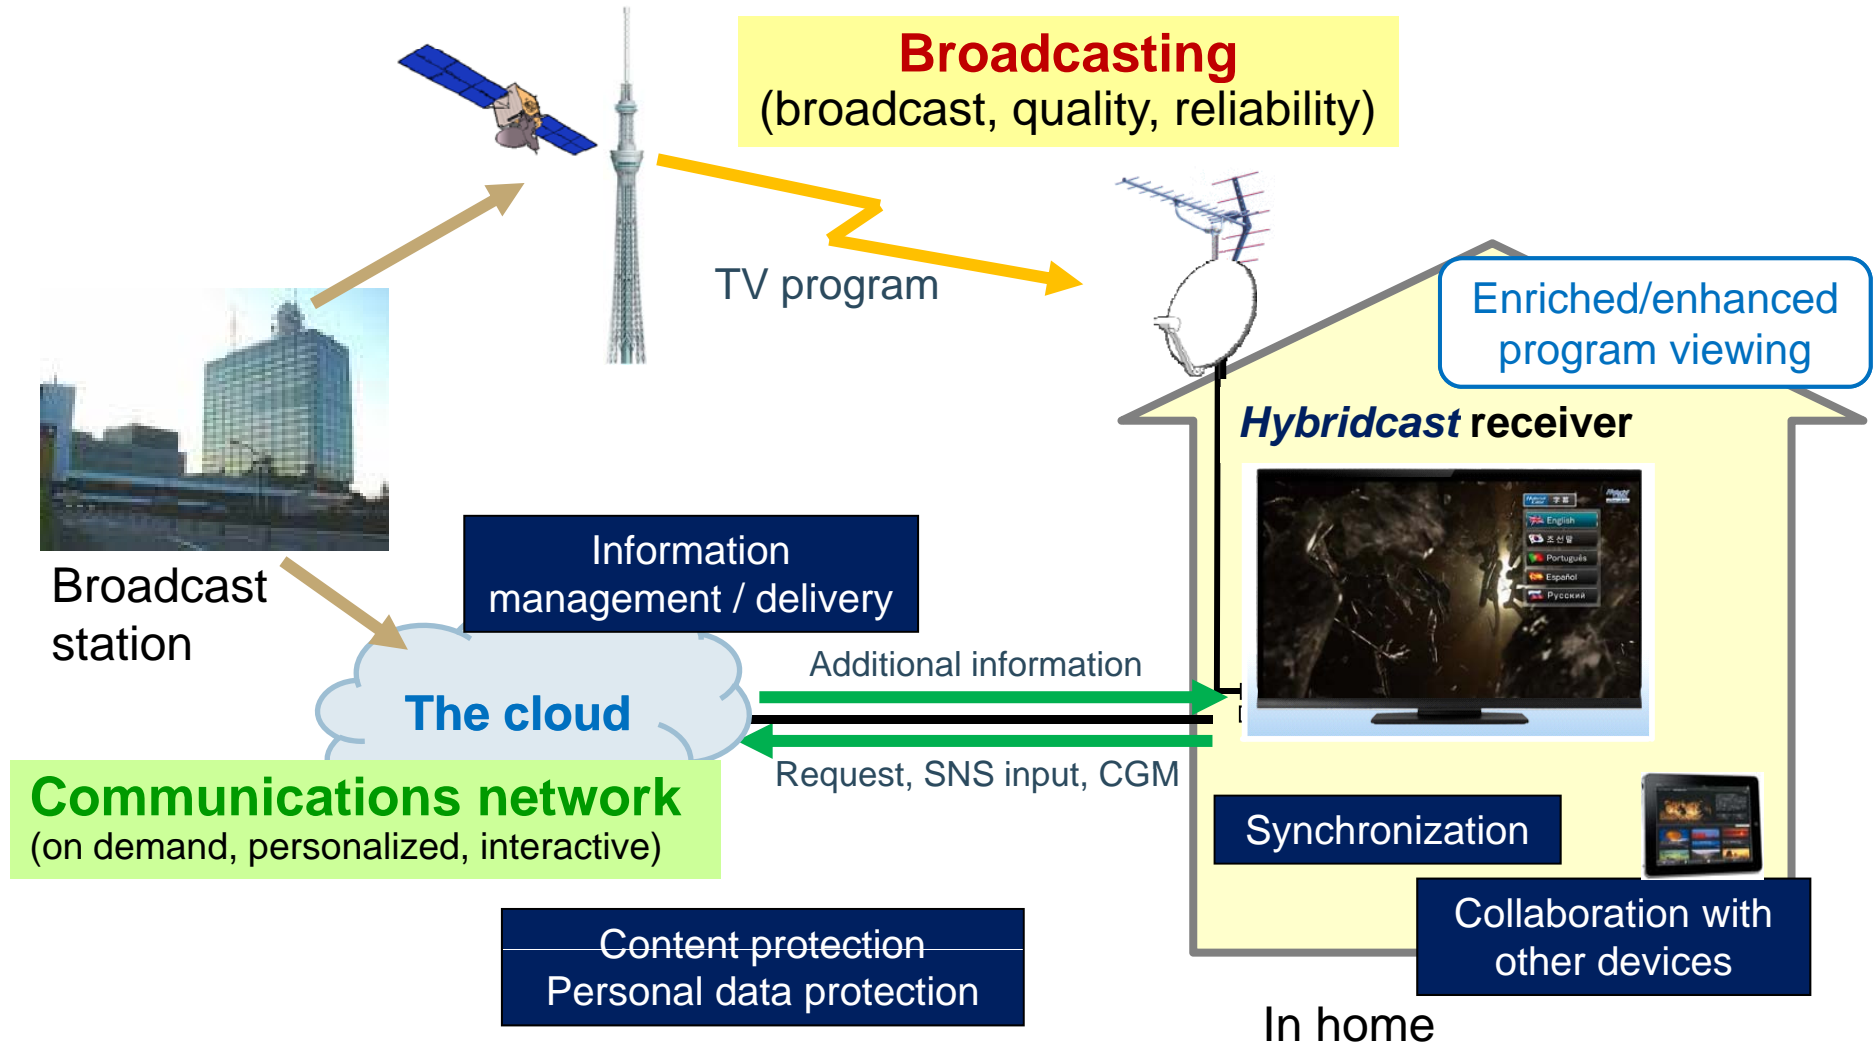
Broadcasting
(broadcast, quality, reliability)

TV program

Enriched/enhanced program viewing

Hybridcast receiver

English
조선말
Português
Español
Русский

Broadcast station

Information management / delivery

Additional information

The cloud

Request, SNS input, CGM

Communications network
(on demand, personalized, interactive)

Synchronization

Collaboration with other devices

Content protection
Personal data protection

In home